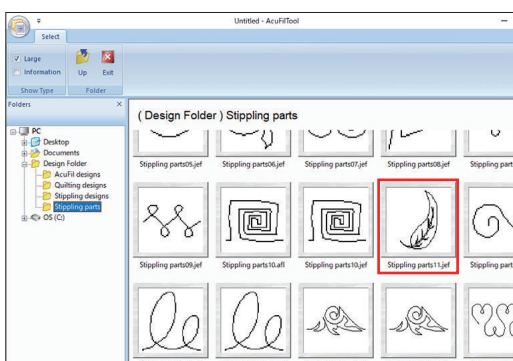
Untitled - AcuFilTool

Select

Large
Information
Show Type

Up
Exit
Folder

Folders

PC
Desktop
Documents
Design Folder
AcuFil designs
Quilting designs
Stippling designs
Stippling parts
OS (C:)

( Design Folder ) Stippling parts

Stippling parts05.jef
Stippling parts06.jef
Stippling parts07.jef
Stippling parts08.jef

Stippling parts09.jef
Stippling parts10.afl
Stippling parts10.jef
Stippling parts11.jef
Stippling part